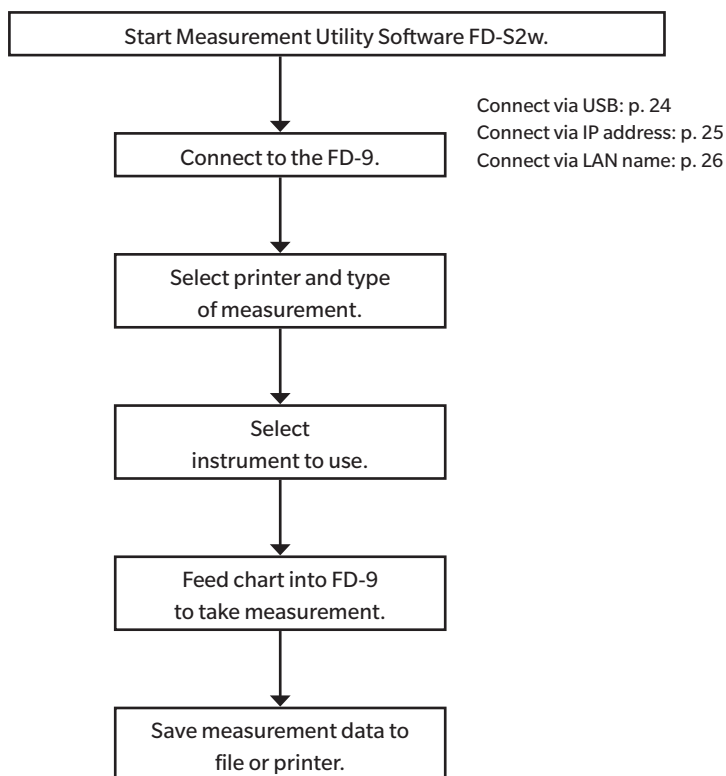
Start Measurement Utility Software FD-S2w.

Connect to the FD-9.

Connect via USB: p. 24
Connect via IP address: p. 25
Connect via LAN name: p. 26

Select printer and type of measurement.

Select instrument to use.

Feed chart into FD-9 to take measurement.

Save measurement data to file or printer.